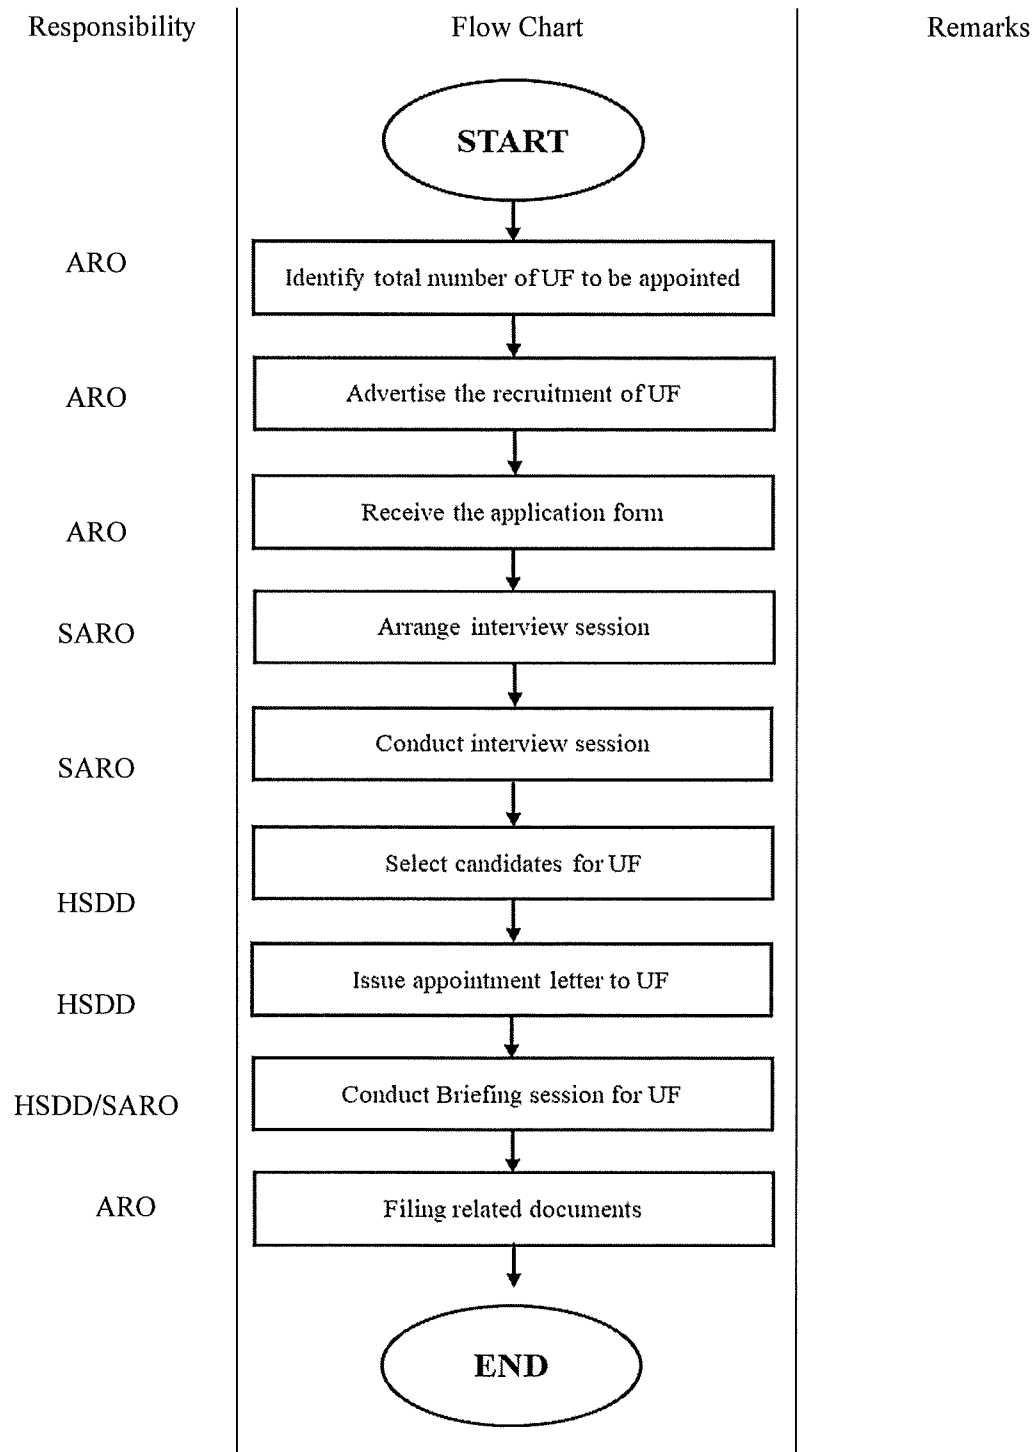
Responsibility

Flow Chart

Remarks

START

ARO

Identify total number of UF to be appointed

ARO

Advertise the recruitment of UF

ARO

Receive the application form

SARO

Arrange interview session

SARO

Conduct interview session

HSDD

Select candidates for UF

HSDD

Issue appointment letter to UF

HSDD/SARO

Conduct Briefing session for UF

ARO

Filing related documents

END